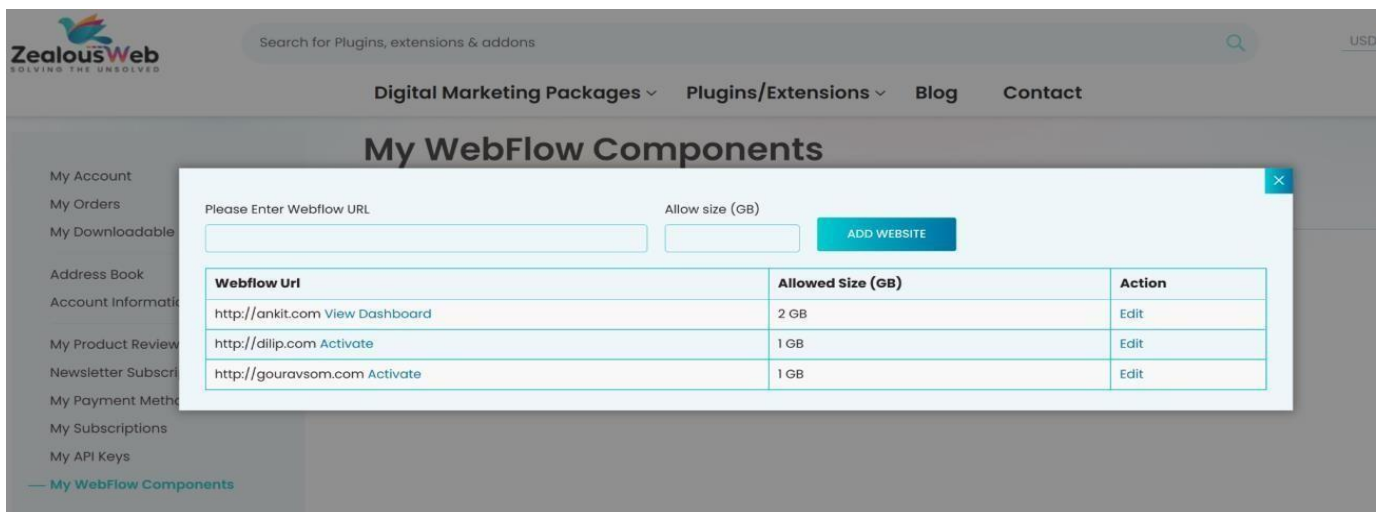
ZealousWeb
SOLVING THE UNSOLVED

Search for Plugins, extensions & addons

USD

Digital Marketing Packages ⌄ Plugins/Extensions ⌄ Blog Contact

My WebFlow Components

My Account
My Orders
My Downloadable
Address Book
Account Informati
My Product Review
Newsletter Subscri
My Payment Metho
My Subscriptions
My API Keys
— My WebFlow Components

×

Please Enter Webflow URL

Allow size (GB)

ADD WEBSITE

| Webflow Url | Allowed Size (GB) | Action |
|---|---|---|
| http://ankit.com View Dashboard | 2 GB | Edit |
| http://dilip.com Activate | 1 GB | Edit |
| http://gouravsom.com Activate | 1 GB | Edit |